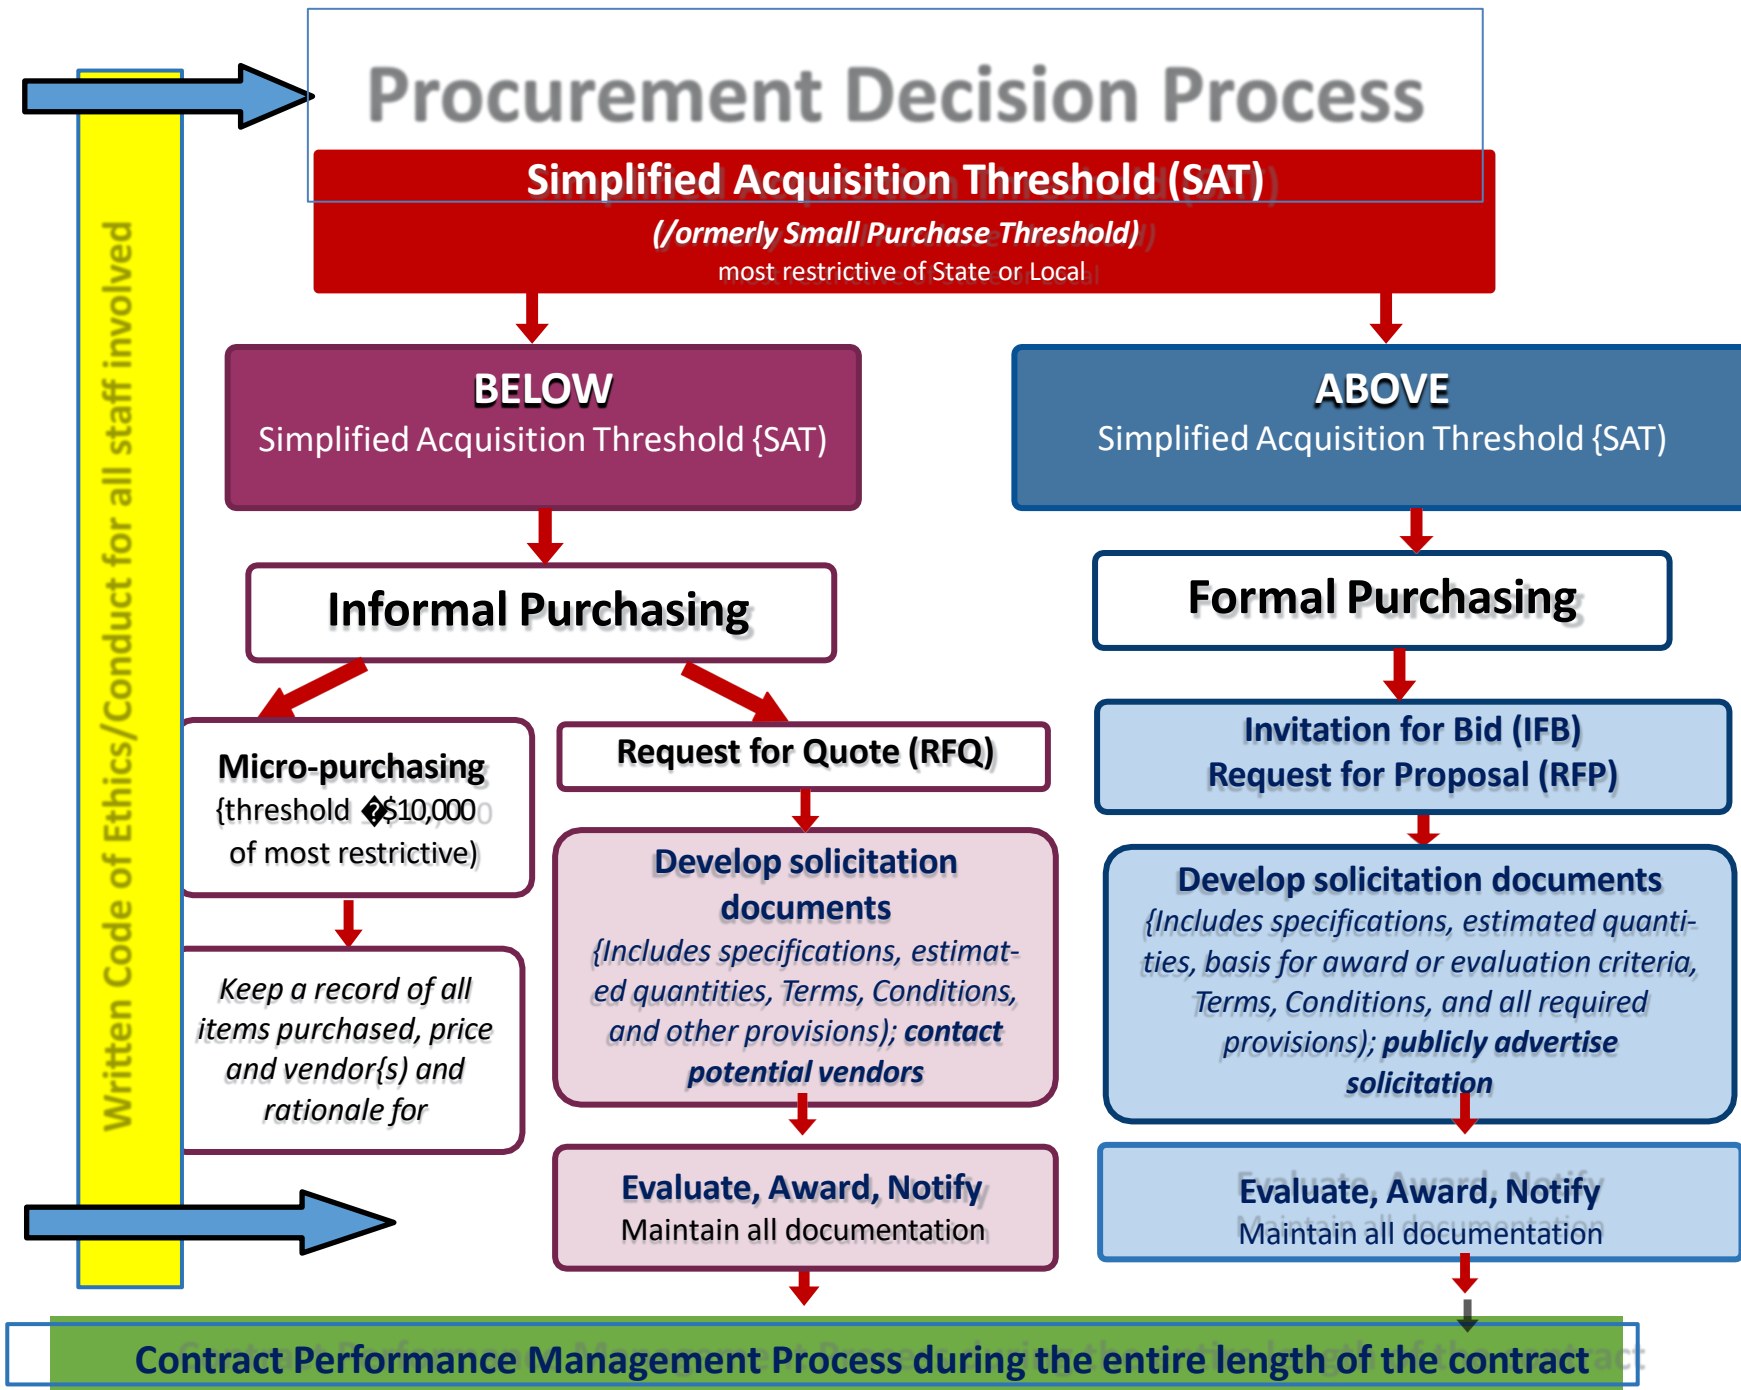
Procurement Decision Process

Simplified Acquisition Threshold (SAT)

(/ormerly Small Purchase Threshold)

most restrictive of State or Local

Written Code of Ethics/Conduct for all staff involved

BELOW
Simplified Acquisition Threshold {SAT)

ABOVE
Simplified Acquisition Threshold {SAT)

Informal Purchasing

Formal Purchasing

Micro-purchasing
{threshold �$10,000 of most restrictive)

Request for Quote (RFQ)

Invitation for Bid (IFB)
Request for Proposal (RFP)

Keep a record of all items purchased, price and vendor{s) and rationale for

Develop solicitation documents
{Includes specifications, estimated quantities, Terms, Conditions, and other provisions); contact potential vendors

Develop solicitation documents
{Includes specifications, estimated quantities, basis for award or evaluation criteria, Terms, Conditions, and all required provisions); publicly advertise solicitation

Evaluate, Award, Notify
Maintain all documentation

Evaluate, Award, Notify
Maintain all documentation

Contract Performance Management Process during the entire length of the contract